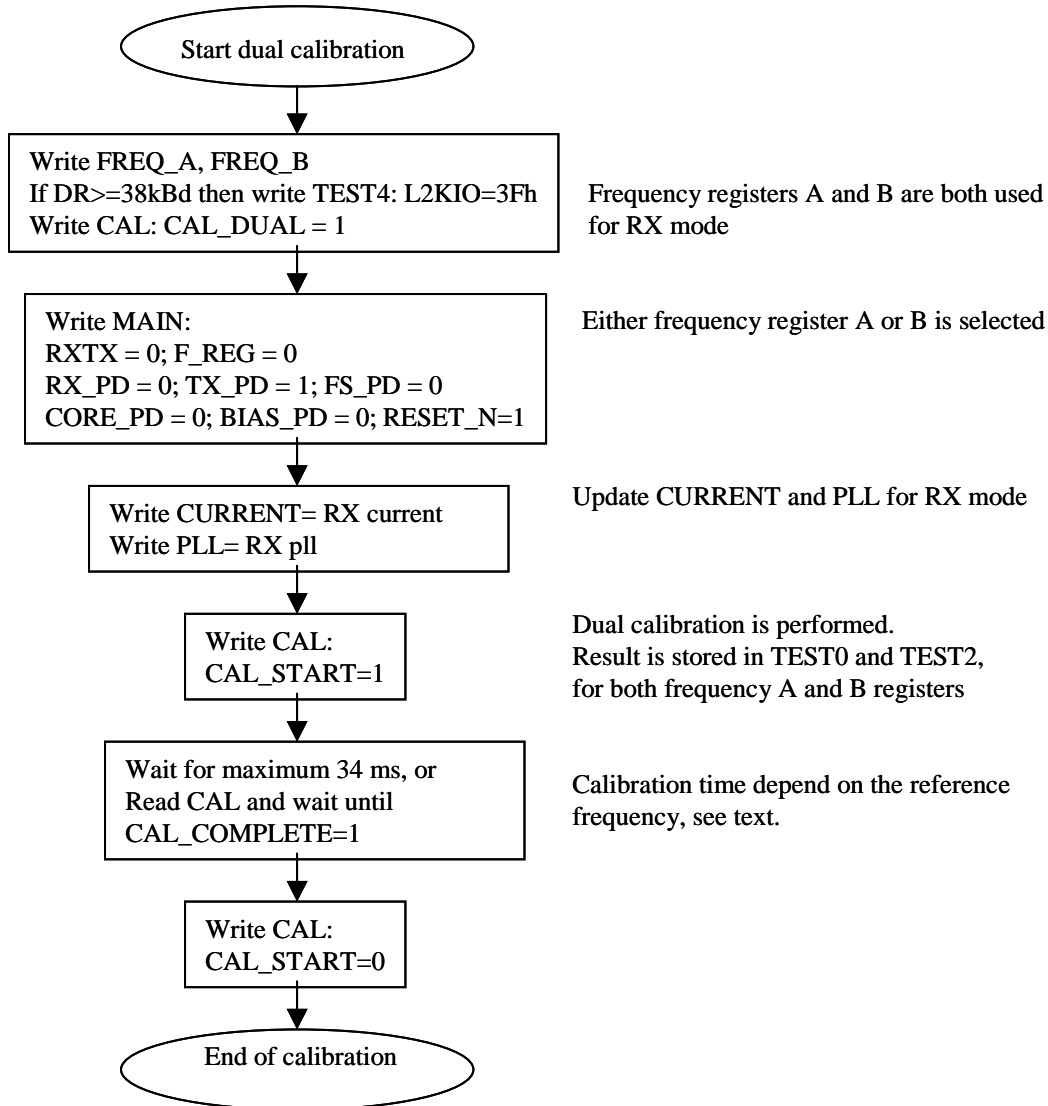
Start dual calibration

Write FREQ_A, FREQ_B
If DR>=38kBd then write TEST4: L2KIO=3Fh
Write CAL: CAL_DUAL = 1

Frequency registers A and B are both used for RX mode

Write MAIN:
RXTX = 0; F_REG = 0
RX_PD = 0; TX_PD = 1; FS_PD = 0
CORE_PD = 0; BIAS_PD = 0; RESET_N=1

Either frequency register A or B is selected

Write CURRENT= RX current
Write PLL= RX pll

Update CURRENT and PLL for RX mode

Write CAL:
CAL_START=1

Dual calibration is performed.
Result is stored in TEST0 and TEST2, for both frequency A and B registers

Wait for maximum 34 ms, or
Read CAL and wait until
CAL_COMPLETE=1

Calibration time depend on the reference frequency, see text.

Write CAL:
CAL_START=0

End of calibration